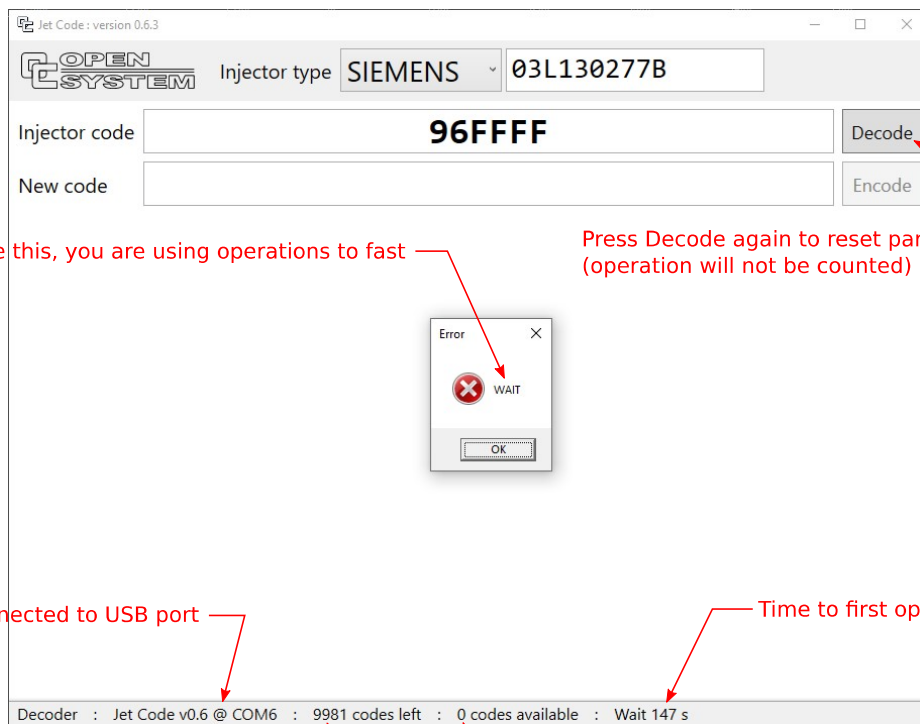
Jet Code : version 0.6.3

OPEN SYSTEM

Injector type SIEMENS 03L130277B

Injector code 96FFFF Decode

New code Encode

e this, you are using operations to fast

Press Decode again to reset par
(operation will not be counted)

Error

WAIT

OK

nected to USB port

Time to first op

Decoder : Jet Code v0.6 @ COM6 : 9981 codes left : 0 codes available : Wait 147 s